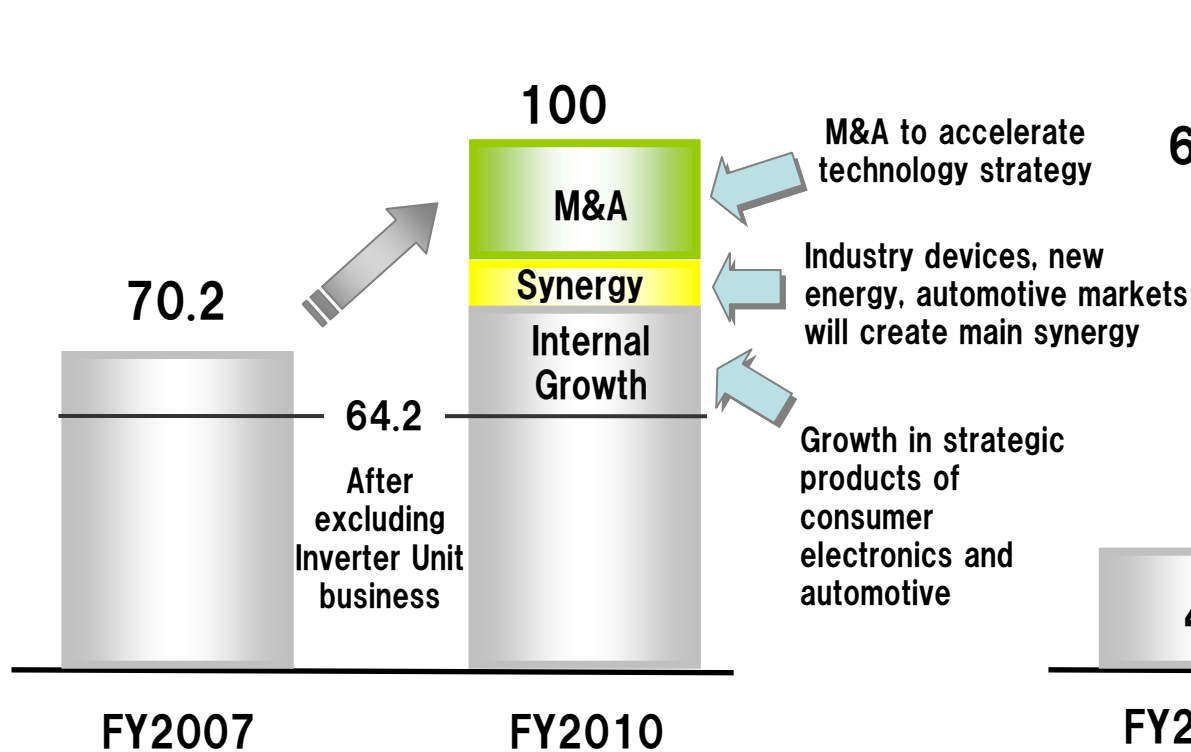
100

70.2

M&A

Synergy

Internal Growth

64.2

After excluding Inverter Unit business

M&A to accelerate technology strategy

Industry devices, new energy, automotive markets will create main synergy

Growth in strategic products of consumer electronics and automotive

6

4

FY2007

FY2010

FY2